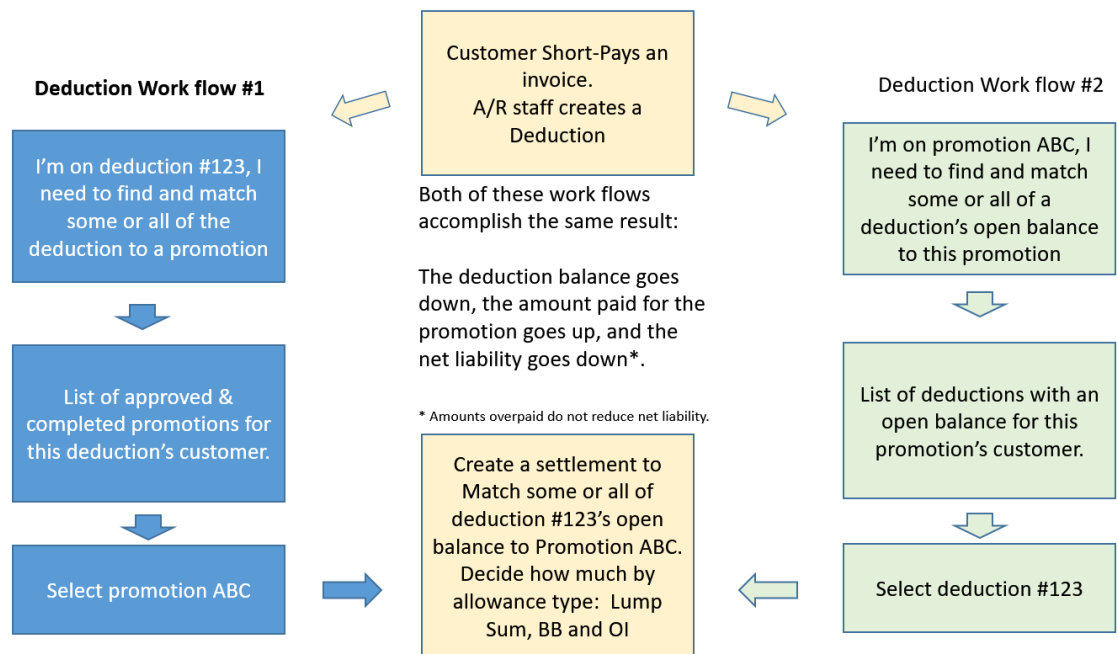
Customer Short-Pays an invoice.
A/R staff creates a Deduction

Deduction Work flow #1

I'm on deduction #123, I need to find and match some or all of the deduction to a promotion

List of approved & completed promotions for this deduction's customer.

Select promotion ABC

Both of these work flows accomplish the same result:

The deduction balance goes down, the amount paid for the promotion goes up, and the net liability goes down*.

* Amounts overpaid do not reduce net liability.

Create a settlement to Match some or all of deduction #123's open balance to Promotion ABC. Decide how much by allowance type: Lump Sum, BB and OI

Deduction Work flow #2

I'm on promotion ABC, I need to find and match some or all of a deduction's open balance to this promotion

List of deductions with an open balance for this promotion's customer.

Select deduction #123